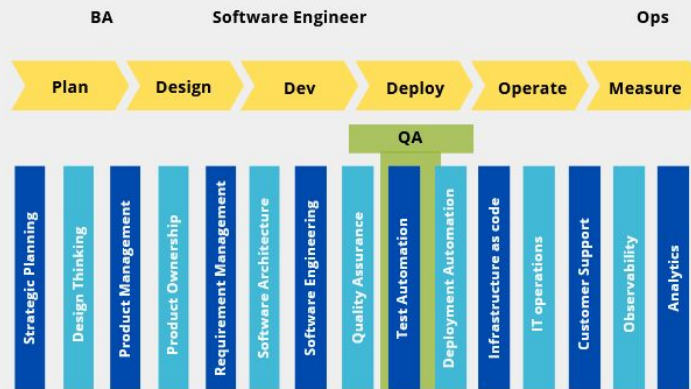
BA

Software Engineer

Ops

Plan

Design

Dev

Deploy

Operate

Measure

QA

Strategic Planning

Design Thinking

Product Management

Product Ownership

Requirement Management

Software Architecture

Software Engineering

Quality Assurance

Test Automation

Deployment Automation

Infrastructure as code

IT operations

Customer Support

Observability

Analytics